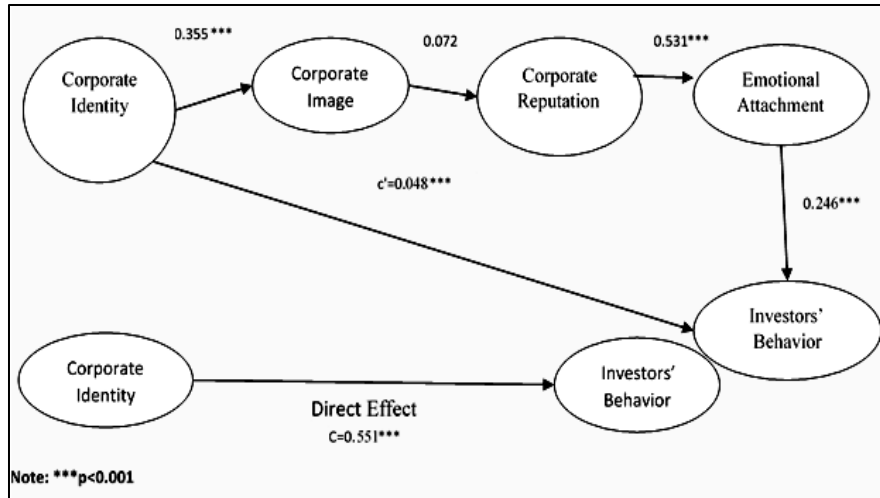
0.355 ***

0.072

0.531***

Corporate Identity

Corporate Image

Corporate Reputation

Emotional Attachment

c'=0.048***

0.246***

Investors' Behavior

Corporate Identity

Investors' Behavior

Direct Effect

C=0.551***

Note: ***p<0.001